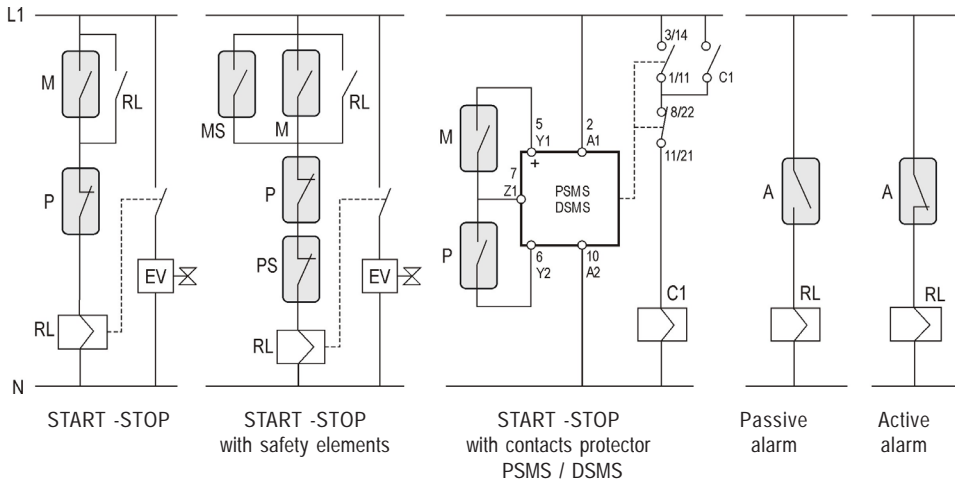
L1

N

M

RL

P

EV

RL

START -STOP

MS

M

RL

P

PS

EV

RL

START -STOP
with safety elements

M

P

5
Y1
+

7
Z1

6
Y2

2
A1

10
A2

PSMS
DSMS

3/14

1/11

C1

8/22

11/21

C1

START -STOP
with contacts protector
PSMS / DSMS

A

RL

Passive
alarm

A

RL

Active
alarm